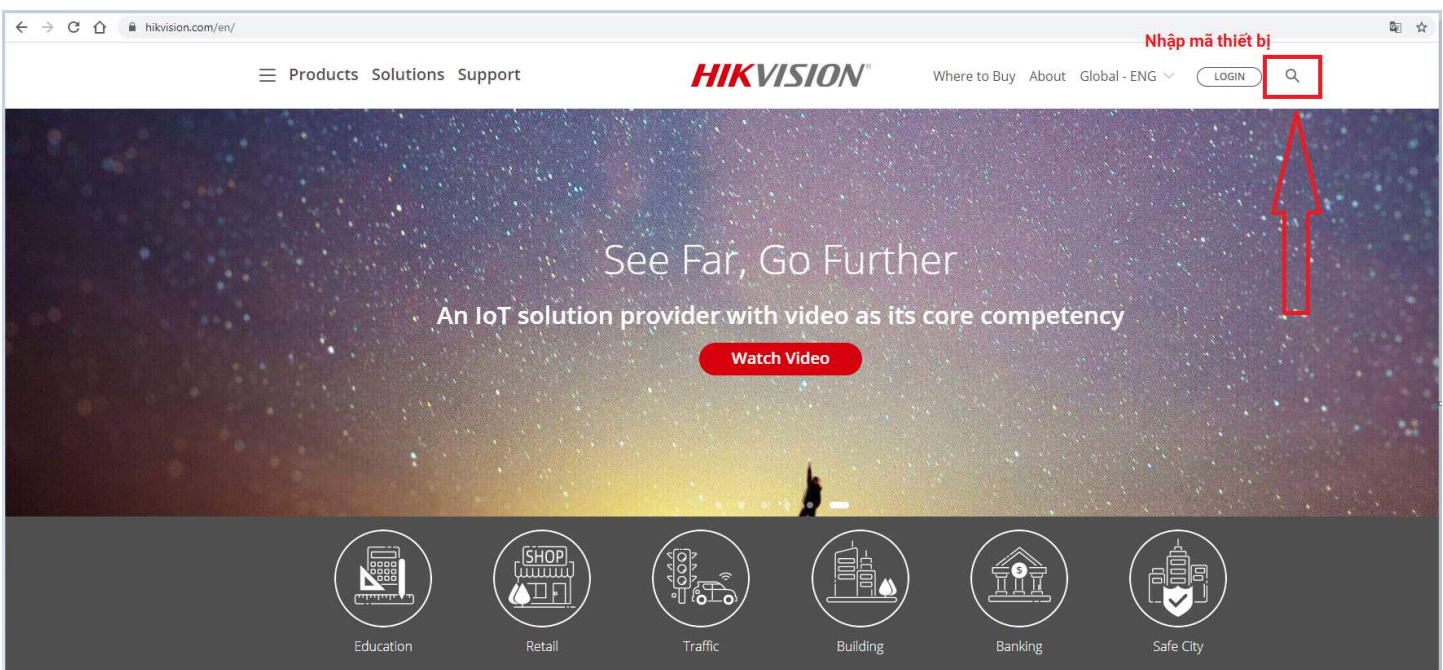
hikvision.com/en/

Nhập mã thiết bị

Products Solutions Support

HIKVISION

Where to Buy About Global - ENG LOGIN

See Far, Go Further

An IoT solution provider with video as its core competency

Watch Video

SHOP

Education

Retail

Traffic

Building

Banking

Safe City